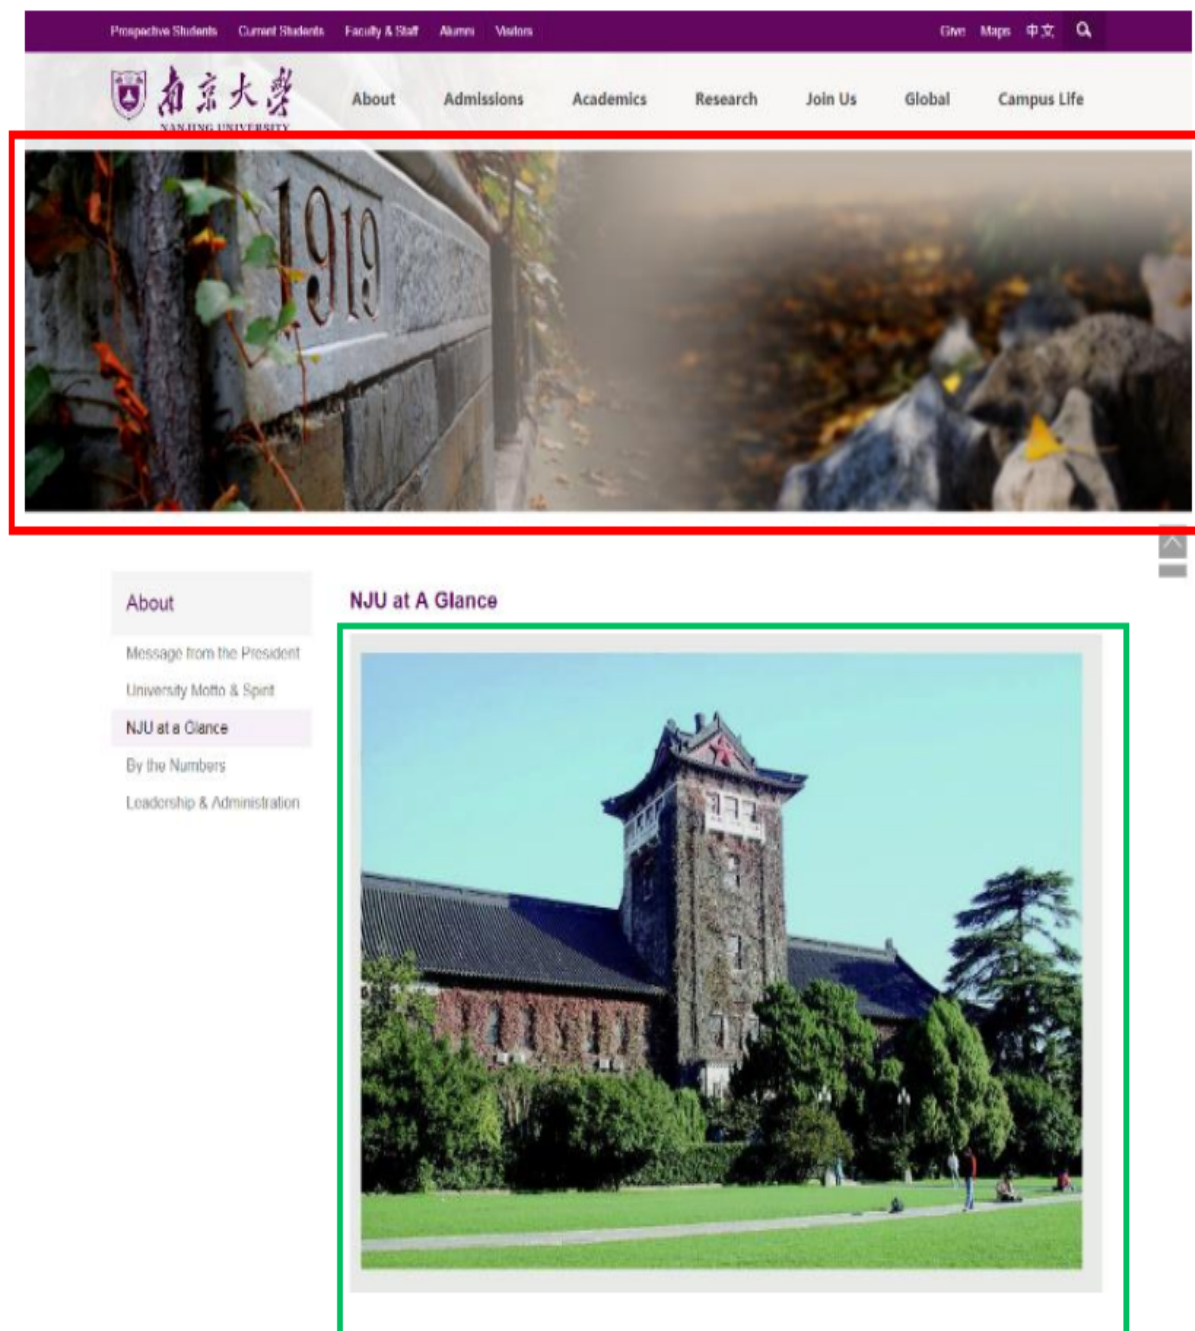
Prospective Students Current Students Faculty & Staff Alumni Visitors Give Maps 中文

南京大學
NANJING UNIVERSITY

About Admissions Academics Research Join Us Global Campus Life

1919

About
Message from the President
University Motto & Spirit
NJU at a Glance
By the Numbers
Leadership & Administration

NJU at A Glance